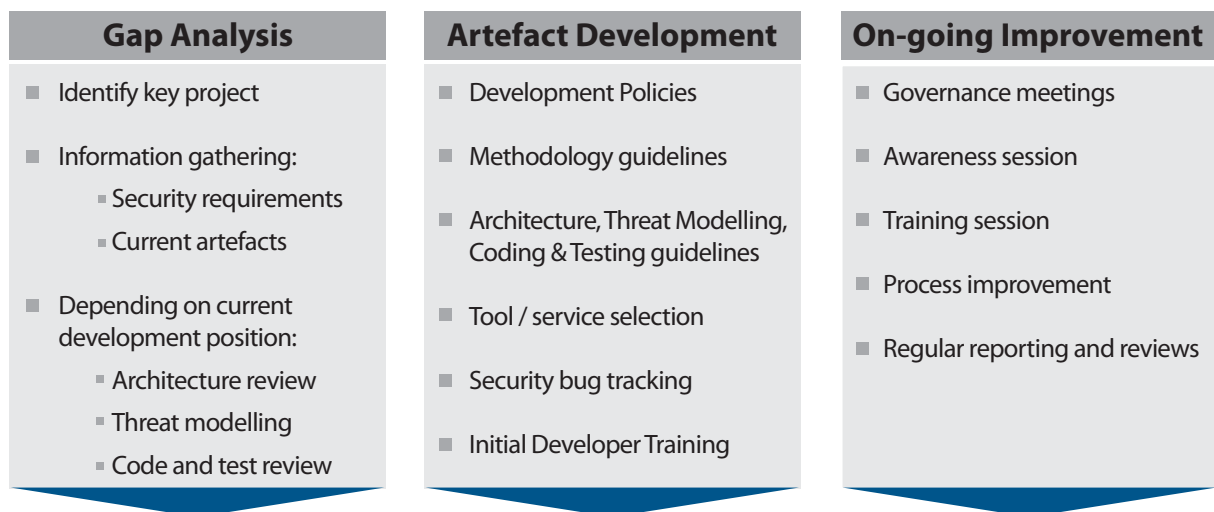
Gap Analysis

Identify key project

Information gathering:

Security requirements

Current artefacts

Depending on current development position:

Architecture review

Threat modelling

Code and test review

Artefact Development

Development Policies

Methodology guidelines

Architecture, Threat Modelling, Coding & Testing guidelines

Tool / service selection

Security bug tracking

Initial Developer Training

On-going Improvement

Governance meetings

Awareness session

Training session

Process improvement

Regular reporting and reviews